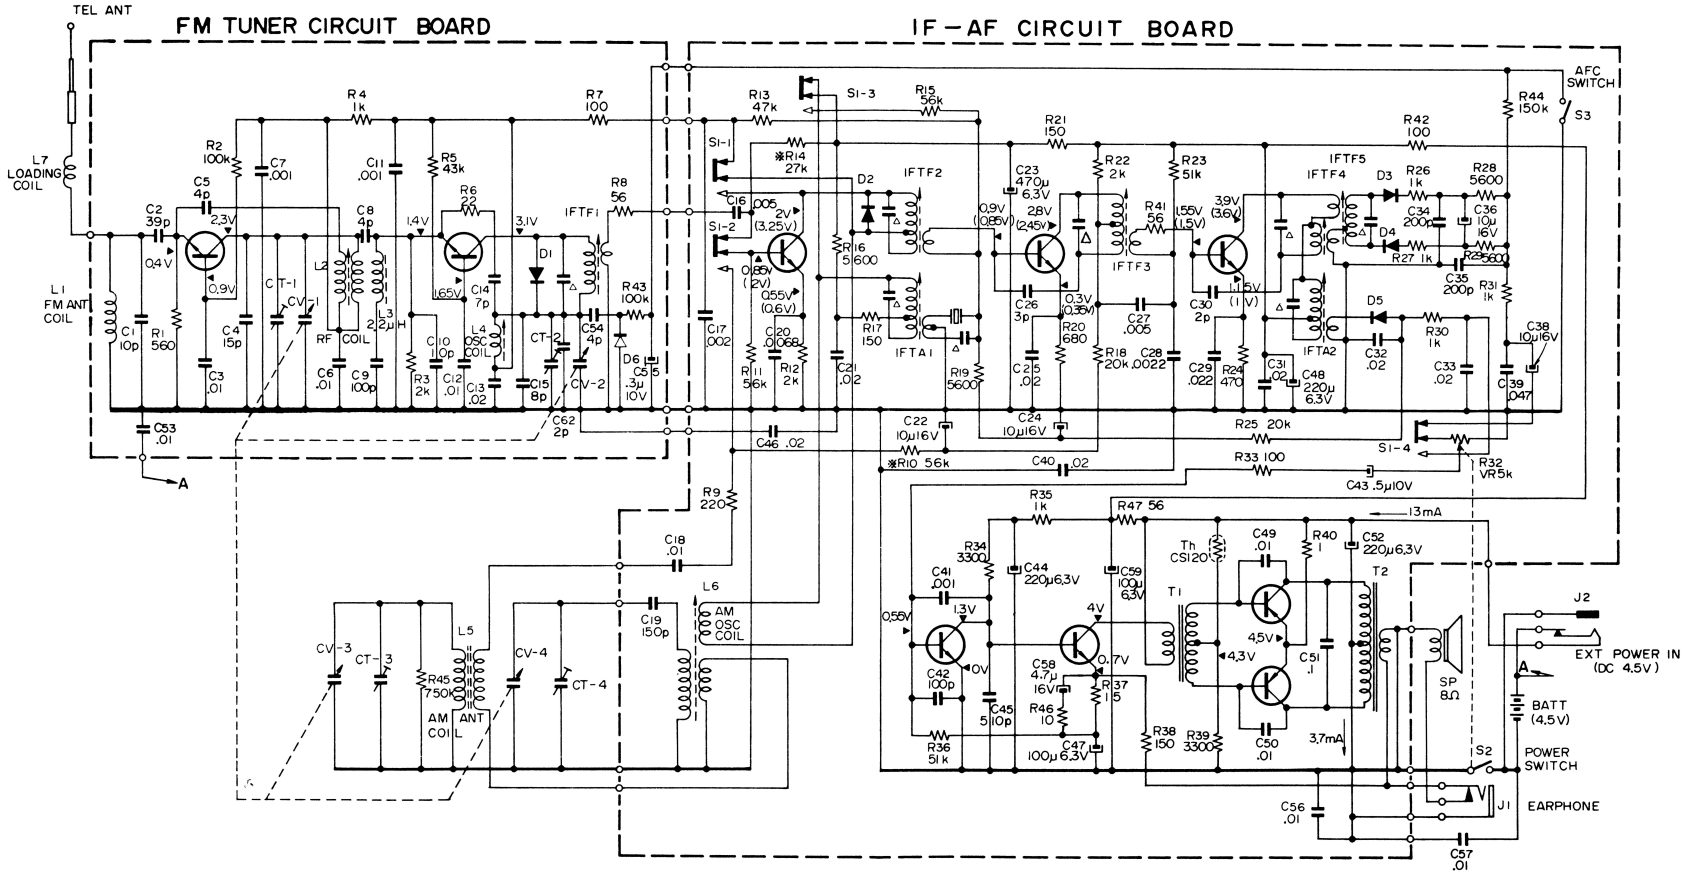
TEL ANT

FM TUNER CIRCUIT BOARD

IF-AF CIRCUIT BOARD

L7 LOADING COIL

L1 FM ANT COIL

C1 10p

R1 560

C2 39p

0.4V

C5 4p

2.3V

0.9V

R2 100k

C7 .001

C3 .01

C4 15p

CT-1

CV-1

L2

RF COIL

C6 .01

C8 4p

L3 2.2μH

C9 100p

R4 1k

C11 .001

R5 43k

1.4V

R6 22

1.65V

R3 2k

C10 10p

C12 .01

C13 .02

C14 7p

L4 OSC COIL

3.1V

D1

C15 8p

CT-2

CV-2

C54 4p

C62 2p

R7 100

IFTF1

R8 56

R43 100k

D6

C55 .3μ 10V

C53 .01

A

R13 47k

S1-3

R15 56k

S1-1

※R14 27k

S1-2

C16 .005

2V (3.25V)

0.85V (2V)

0.55V (0.6V)

C17 .002

R11 56k

C20 .0068

R12 2k

C21 .02

R16 5600

D2

IFTF2

R17 150

IFTA1

R19 5600

C22 10μ16V

C46 .02

※R10 56k

R9 220

C18 .01

R21 150

C23 470μ 6.3V

0.9V (0.85V)

2.8V (2.45V)

R22 2k

C26 3p

0.3V (0.35V)

R20 680

C25 .02

C24 10μ16V

R18 20k

C27 .005

C28 .0022

R41 56

1.55V (1.5V)

IFTF3

R23 51k

3.9V (3.6V)

1.15V (1V)

C30 2p

C29 .022

R24 470

C31 .02

C48 220μ 6.3V

IFTA2

IFTF4

IFTF5

D3

R26 1k

R28 5600

C34 200p

C36 10μ 16V

D4

R27 1k

R29 5600

C35 200p

R31 1k

D5

R30 1k

C32 .02

C33 .02

C39 .047

C38 10μ16V

R42 100

R44 150k

AFC SWITCH

S3

R25 20k

S1-4

R32 VR5k

R33 100

C40 .02

C43 .5μ10V

R35 1k

R47 56

13mA

R34 3300

C44 220μ6.3V

C59 100μ 6.3V

Th CS120

C49 .01

R40 1

C52 220μ6.3V

C41 .001

0.55V

1.3V

C42 100p

0V

C45 510p

R36 51k

4V

0.7V

C58 4.7μ 16V

R37 15

R46 10

C47 100μ 6.3V

T1

4.3V

4.5V

C51 .1

T2

R38 150

R39 3300

C50 .01

3.7mA

SP 8Ω

J2

EXT POWER IN (DC 4.5V)

A

BATT (4.5V)

S2

POWER SWITCH

J1

EARPHONE

C56 .01

C57 .01

C19 150p

L6

AM OSC COIL

CV-3

CT-3

R45 750k

L5

AM ANT COIL

CV-4

CT-4